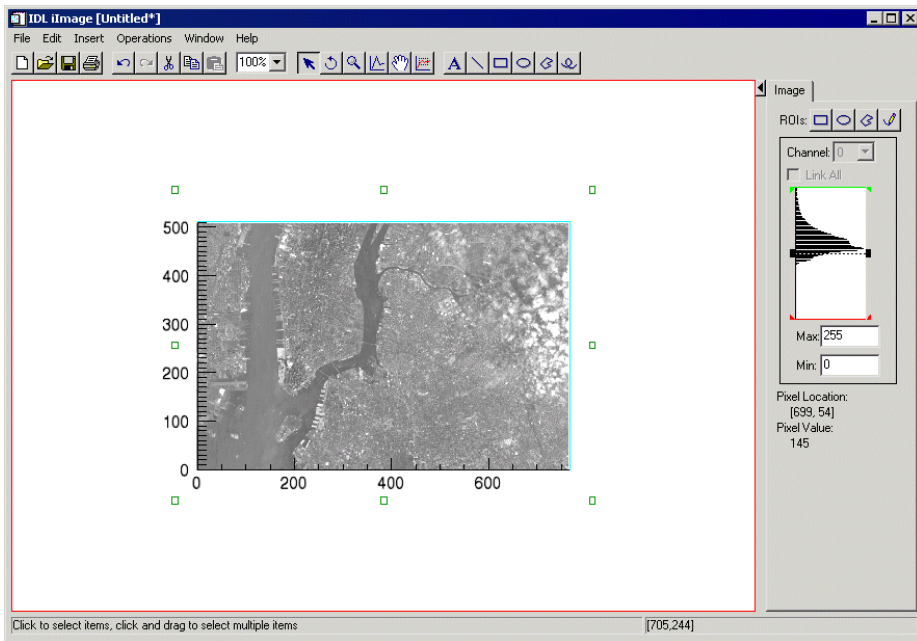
IDL iImage [Untitled*]

File Edit Insert Operations Window Help

100%

500

400

300

200

100

0

0 200 400 600

Image

ROIs:

Channel: 0

Link All

Max: 255

Min: 0

Pixel Location:
[699, 54]
Pixel Value:
145

Click to select items, click and drag to select multiple items

[705,244]